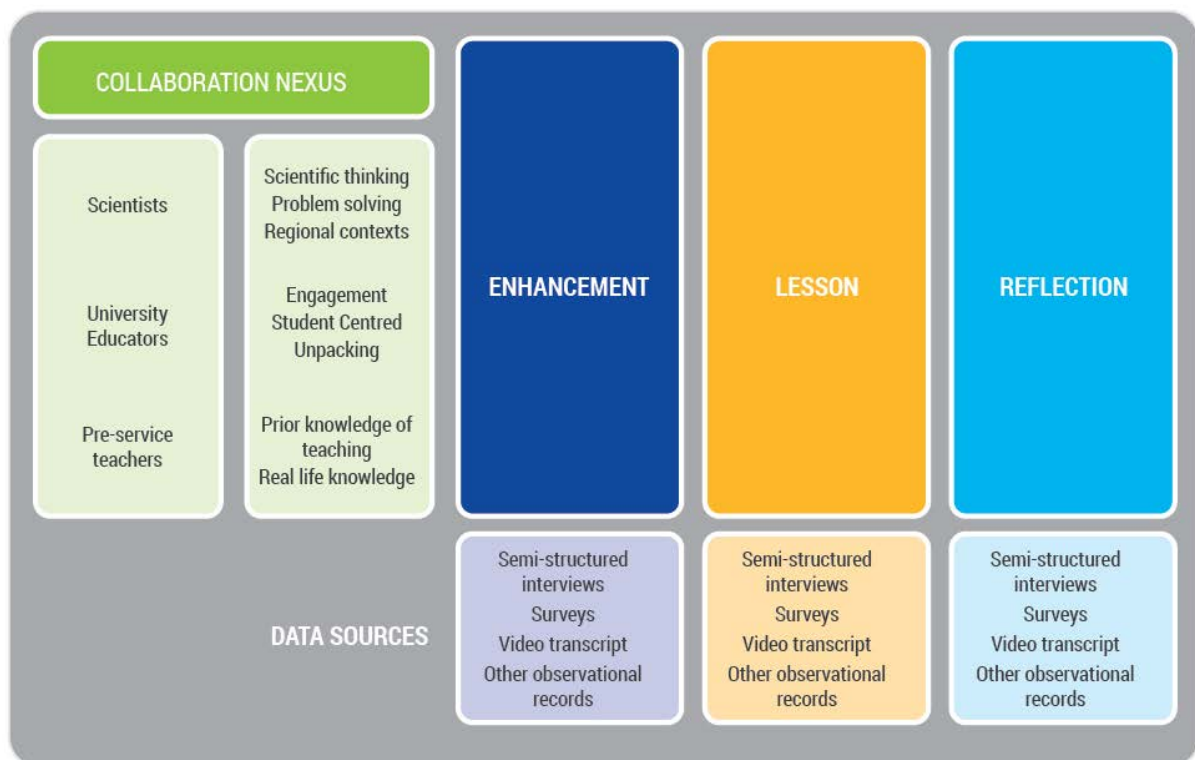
COLLABORATION NEXUS

Scientists

University Educators

Pre-service teachers

Scientific thinking
Problem solving
Regional contexts

Engagement
Student Centred
Unpacking

Prior knowledge of teaching
Real life knowledge

ENHANCEMENT

LESSON

REFLECTION

DATA SOURCES

Semi-structured interviews
Surveys
Video transcript
Other observational records

Semi-structured interviews
Surveys
Video transcript
Other observational records

Semi-structured interviews
Surveys
Video transcript
Other observational records